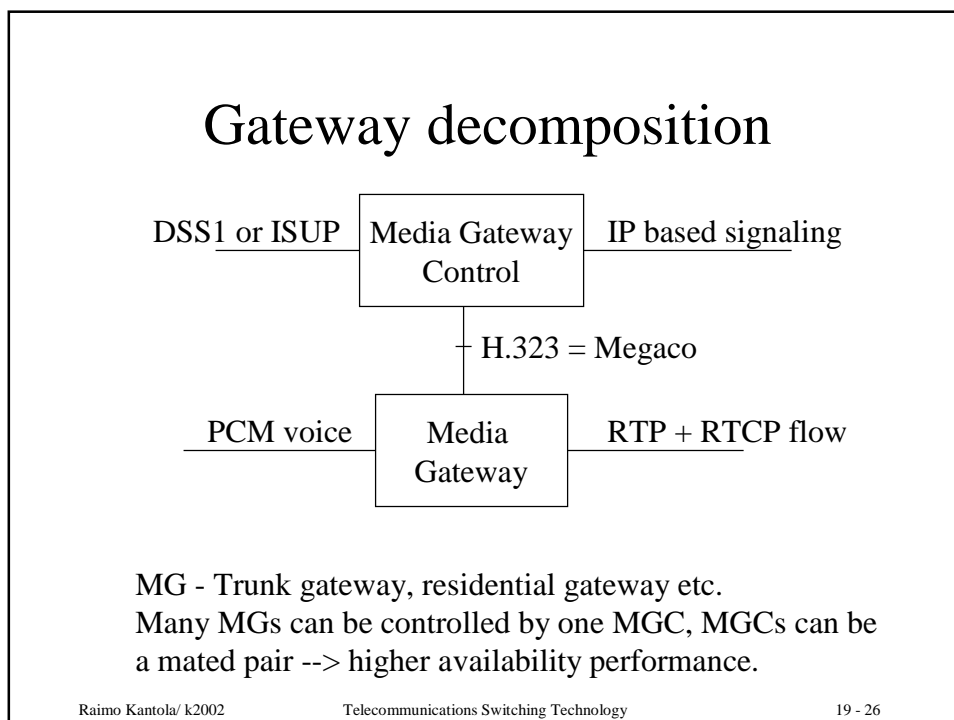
Gateway decomposition

DSS1 or ISUP

Media Gateway Control

IP based signaling

H.323 = Megaco

PCM voice

Media Gateway

RTP + RTCP flow

MG - Trunk gateway, residential gateway etc.
Many MGs can be controlled by one MGC, MGCs can be a mated pair --> higher availability performance.

Raimo Kantola/ k2002

Telecommunications Switching Technology

19 - 26